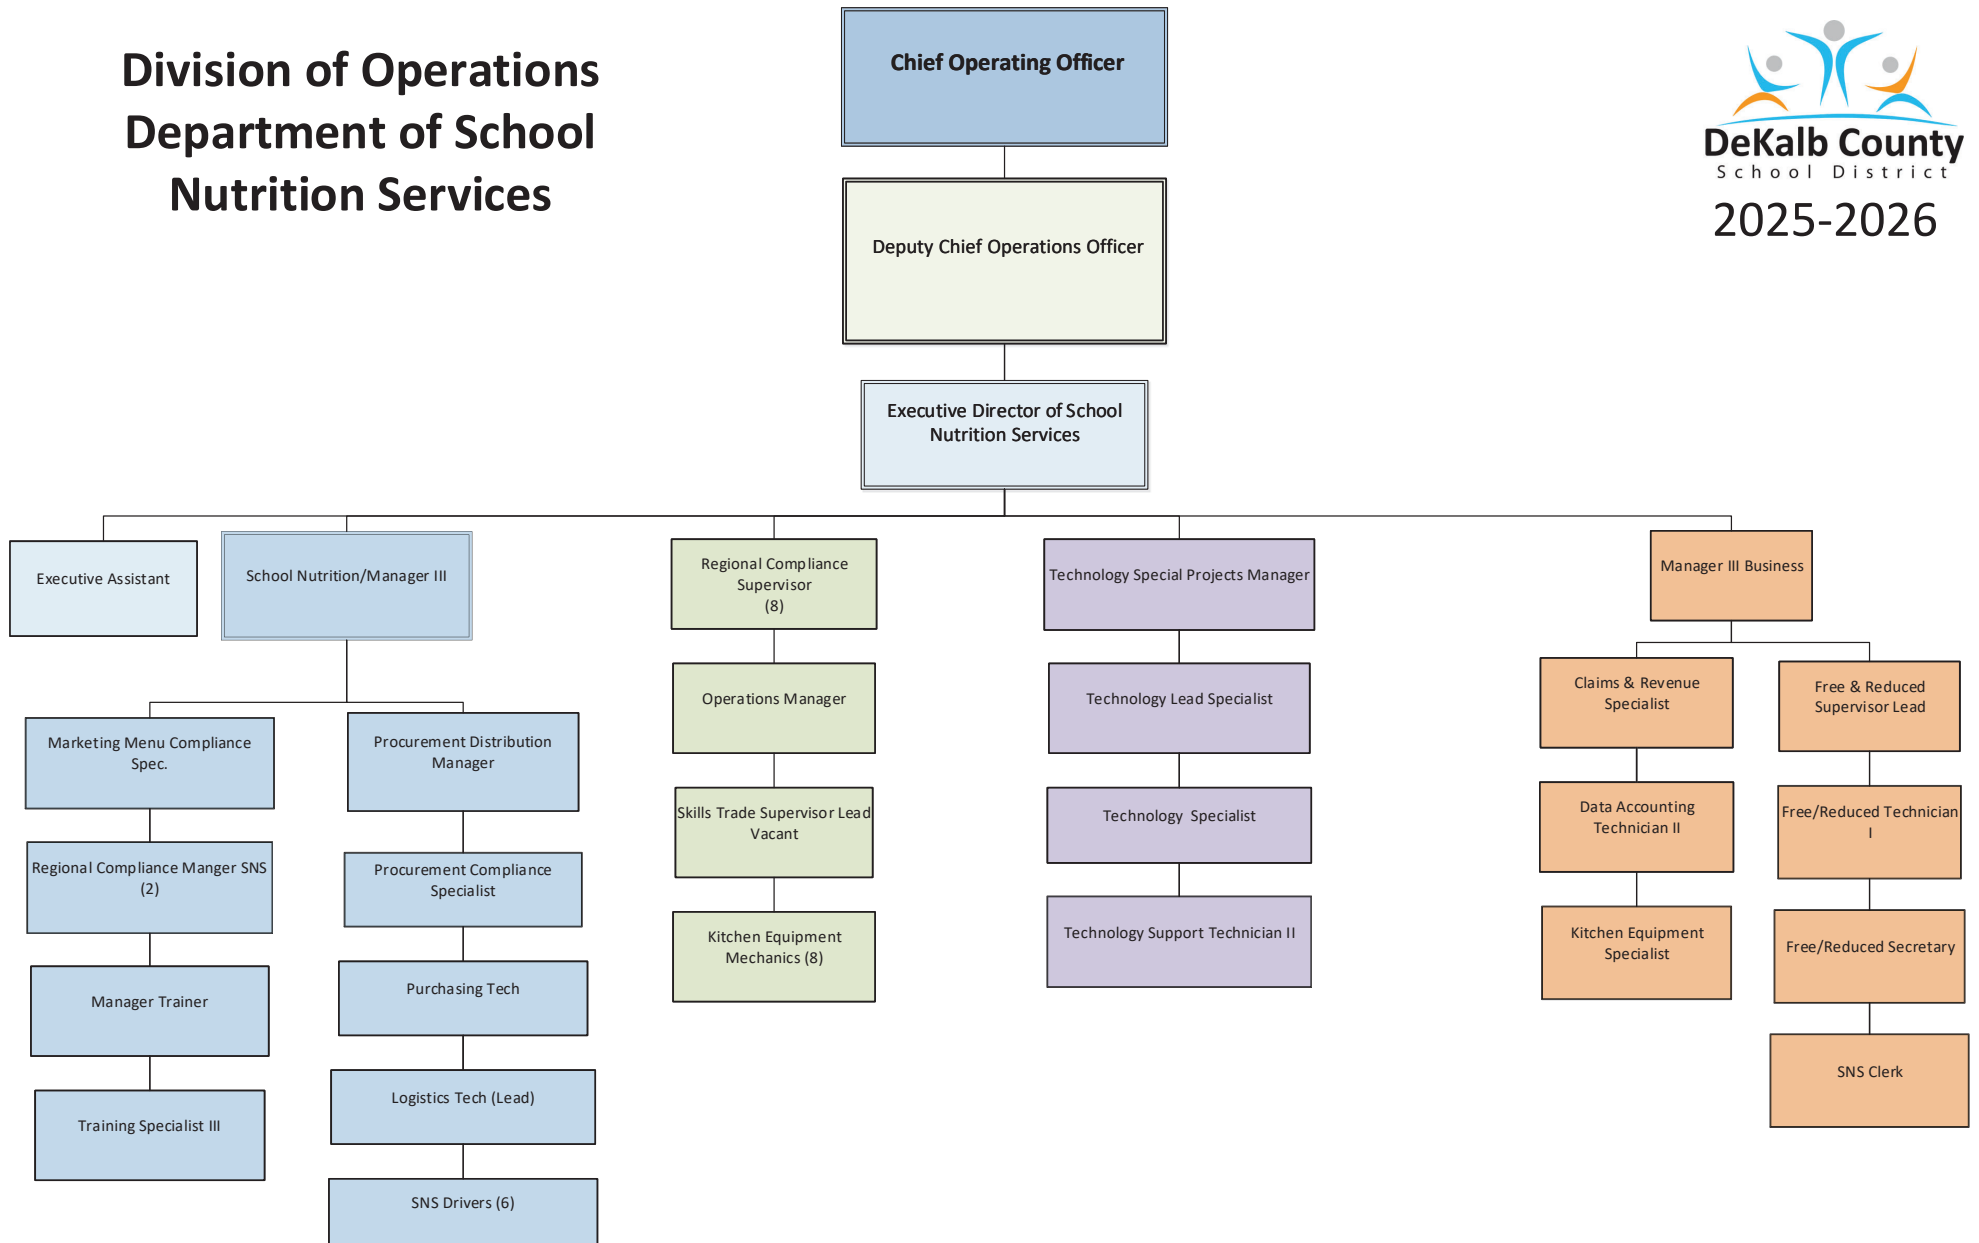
Division of Operations
Department of School
Nutrition Services

Chief Operating Officer

DeKalb County
School District
2025-2026

Deputy Chief Operations Officer

Executive Director of School Nutrition Services

Executive Assistant

School Nutrition/Manager III

Marketing Menu Compliance Spec.

Regional Compliance Manger SNS (2)

Manager Trainer

Training Specialist III

Procurement Distribution Manager

Procurement Compliance Specialist

Purchasing Tech

Logistics Tech (Lead)

SNS Drivers (6)

Regional Compliance Supervisor (8)

Operations Manager

Skills Trade Supervisor Lead Vacant

Kitchen Equipment Mechanics (8)

Technology Special Projects Manager

Technology Lead Specialist

Technology Specialist

Technology Support Technician II

Manager III Business

Claims & Revenue Specialist

Data Accounting Technician II

Kitchen Equipment Specialist

Free & Reduced Supervisor Lead

Free/Reduced Technician I

Free/Reduced Secretary

SNS Clerk